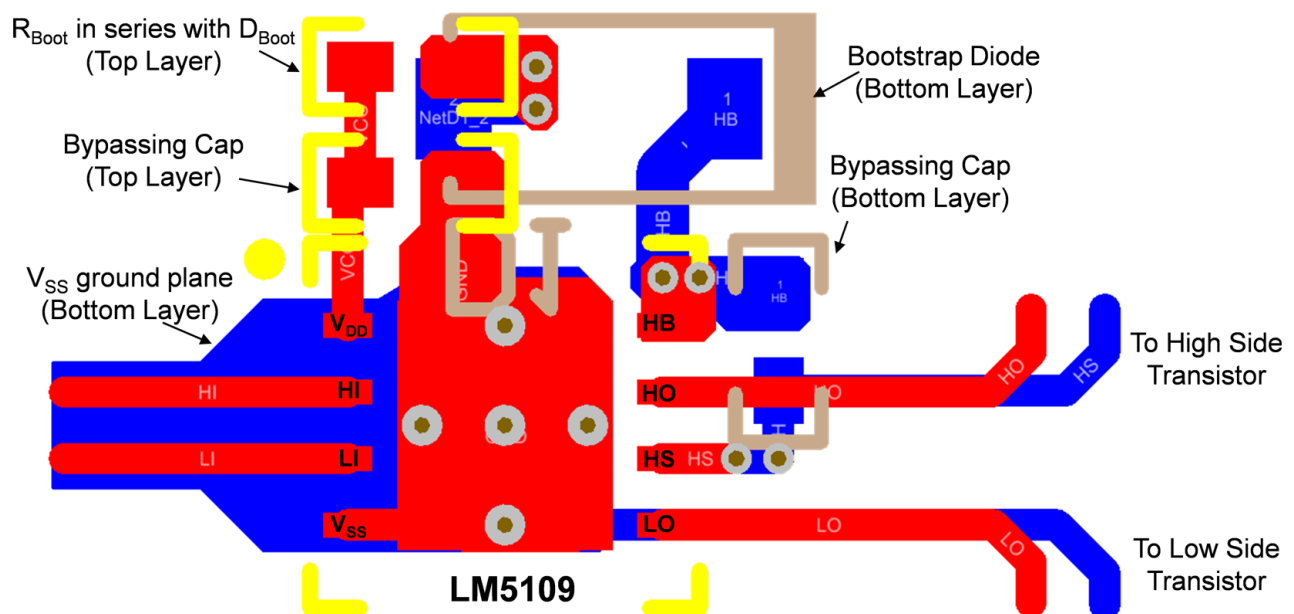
$R_{Boot}$ in series with $D_{Boot}$ (Top Layer)

Bypassing Cap (Top Layer)

$V_{SS}$ ground plane (Bottom Layer)

Bootstrap Diode (Bottom Layer)

Bypassing Cap (Bottom Layer)

NetD1_2

2

1
HB

HB

VC

VC

GND

HB

$V_{DD}$

HI

HI

LI

LI

$V_{SS}$

GND

HB

HO

HO

HS

HS

LO

LO

HO

HS

LO

To High Side Transistor

To Low Side Transistor

LM5109